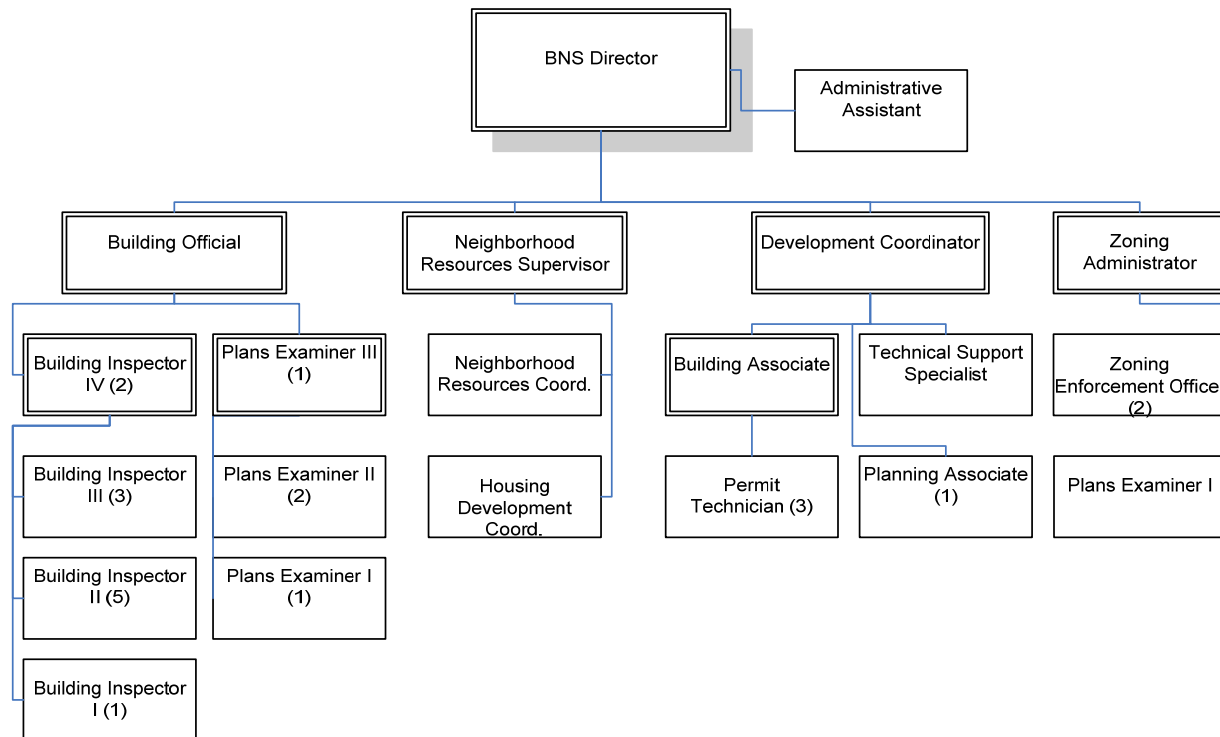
BNS Director

Administrative Assistant

Building Official

Neighborhood Resources Supervisor

Development Coordinator

Zoning Administrator

Building Inspector IV (2)

Plans Examiner III (1)

Neighborhood Resources Coord.

Building Associate

Technical Support Specialist

Zoning Enforcement Office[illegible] (2)

Building Inspector III (3)

Plans Examiner II (2)

Housing Development Coord.

Permit Technician (3)

Planning Associate (1)

Plans Examiner I

Building Inspector II (5)

Plans Examiner I (1)

Building Inspector I (1)